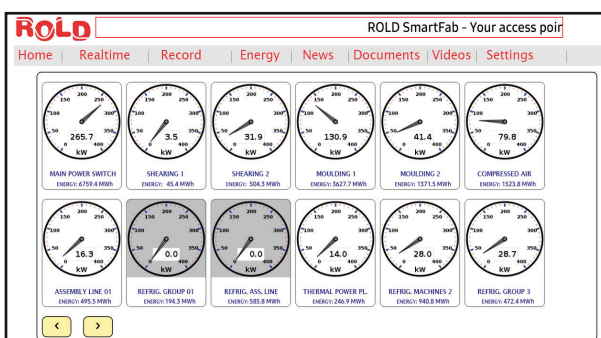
ROLD

ROLD SmartFab - Your access poir

Home | Realtime | Record | Energy | News | Documents | Videos | Settings

50 100 150 200 250 300 350 0 400
265.7
kW
MAIN POWER SWITCH
ENERGY: 6759.4 MWh

50 100 150 200 250 300 350 0 400
3.5
kW
SHEARING 1
ENERGY: 45.4 MWh

50 100 150 200 250 300 350 0 400
31.9
kW
SHEARING 2
ENERGY: 504.3 MWh

50 100 150 200 250 300 350 0 400
130.9
kW
MOULDING 1
ENERGY: 3627.7 MWh

50 100 150 200 250 300 350 0 400
41.4
kW
MOULDING 2
ENERGY: 1371.5 MWh

50 100 150 200 250 300 350 0 400
79.8
kW
COMPRESSED AIR
ENERGY: 1523.8 MWh

50 100 150 200 250 300 350 0 400
16.3
kW
ASSEMBLY LINE 01
ENERGY: 495.5 MWh

50 100 150 200 250 300 350 0 400
0.0
kW
REFRIG. GROUP 01
ENERGY: 194.3 MWh

50 100 150 200 250 300 350 0 400
0.0
kW
REFRIG. ASS. LINE
ENERGY: 585.8 MWh

50 100 150 200 250 300 350 0 400
14.0
kW
THERMAL POWER PL.
ENERGY: 246.9 MWh

50 100 150 200 250 300 350 0 400
28.0
kW
REFRIG. MACHINES 2
ENERGY: 940.8 MWh

50 100 150 200 250 300 350 0 400
28.7
kW
REFRIG. GROUP 3
ENERGY: 472.4 MWh

‹ ›